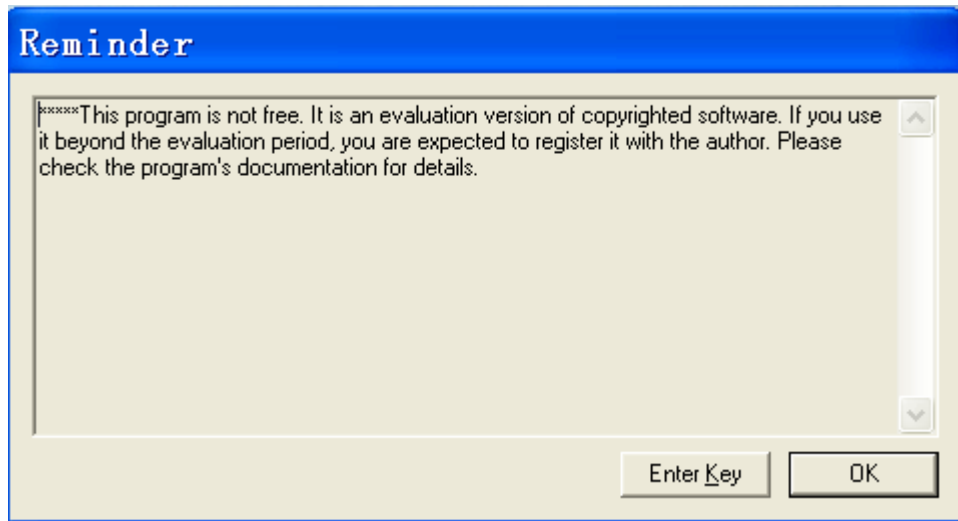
Reminder

*****This program is not free. It is an evaluation version of copyrighted software. If you use it beyond the evaluation period, you are expected to register it with the author. Please check the program's documentation for details.

Enter Key

OK